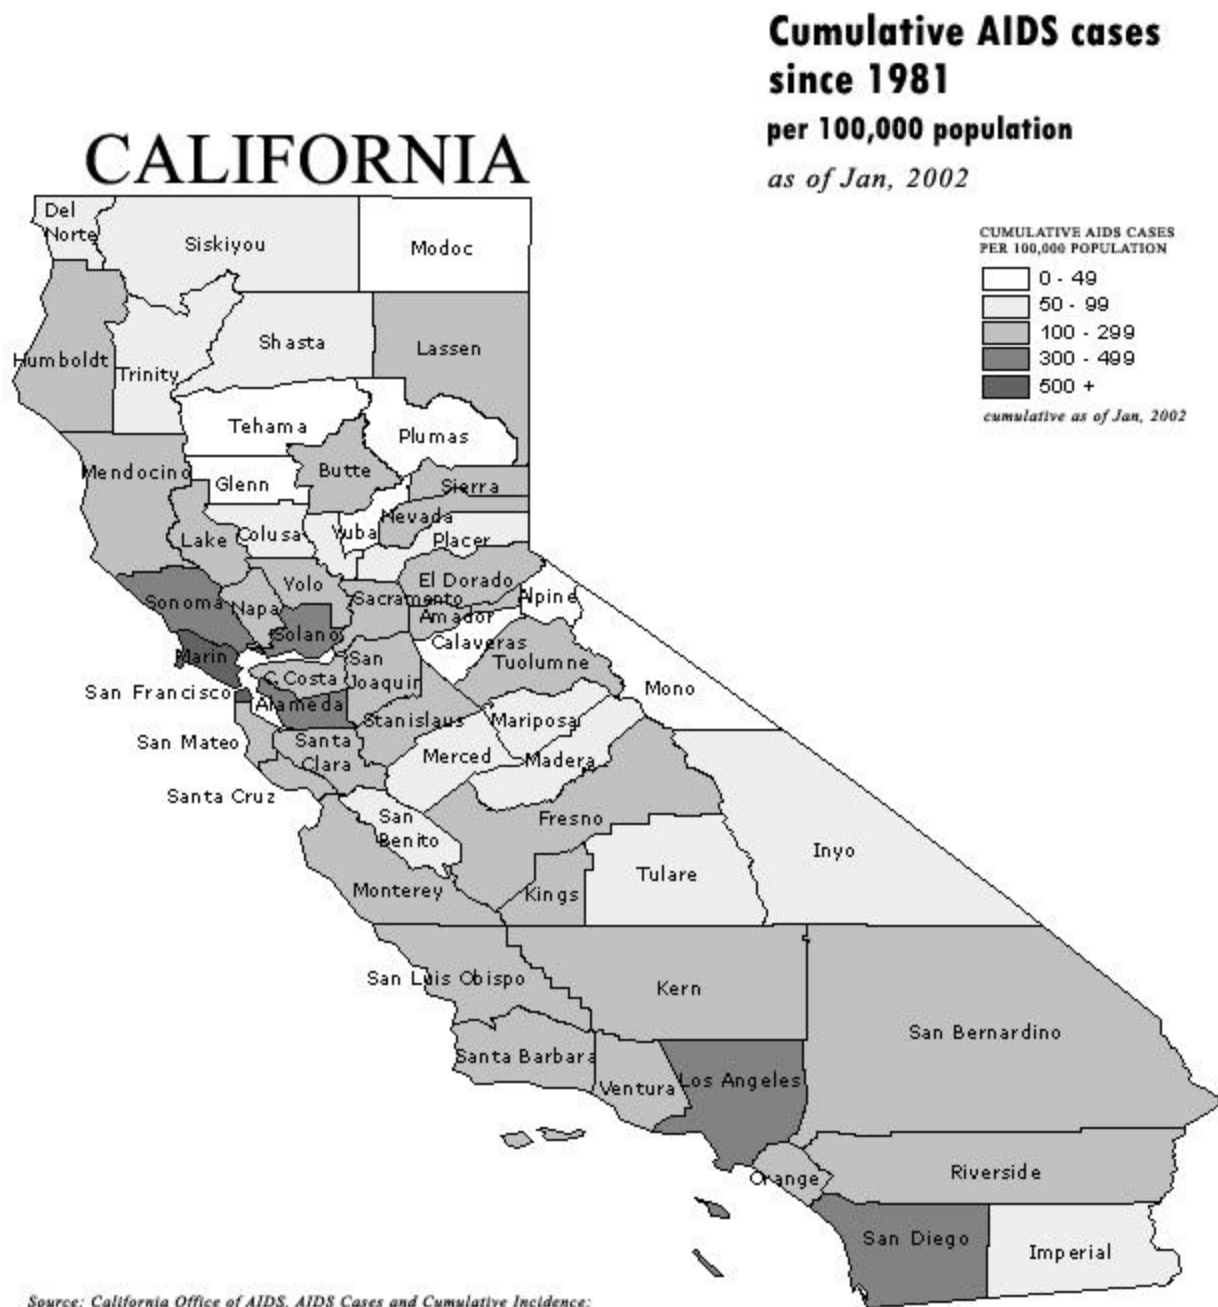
Cumulative AIDS cases since 1981
per 100,000 population
as of Jan, 2002

CALIFORNIA

CUMULATIVE AIDS CASES PER 100,000 POPULATION
0 - 49
50 - 99
100 - 299
300 - 499
500 +
cumulative as of Jan, 2002

Del Norte
Siskiyou
Modoc
Humboldt
Trinity
Shasta
Lassen
Tehama
Plumas
Mendocino
Glenn
Butte
Sierra
Nevada
Lake
Colusa
Yuba
Placer
Yolo
El Dorado
Alpine
Sonoma
Napa
Sacramento
Amador
Solano
Calaveras
Marin
San Joaquin
Tuolumne
Mono
San Francisco
C.Costa
Alameda
Stanislaus
Mariposa
San Mateo
Santa Clara
Merced
Madera
Santa Cruz
San Benito
Fresno
Inyo
Tulare
Monterey
Kings
San Luis Obispo
Kern
San Bernardino
Santa Barbara
Ventura
Los Angeles
Riverside
Orange
San Diego
Imperial

Source: California Office of AIDS, AIDS Cases and Cumulative Incidence: